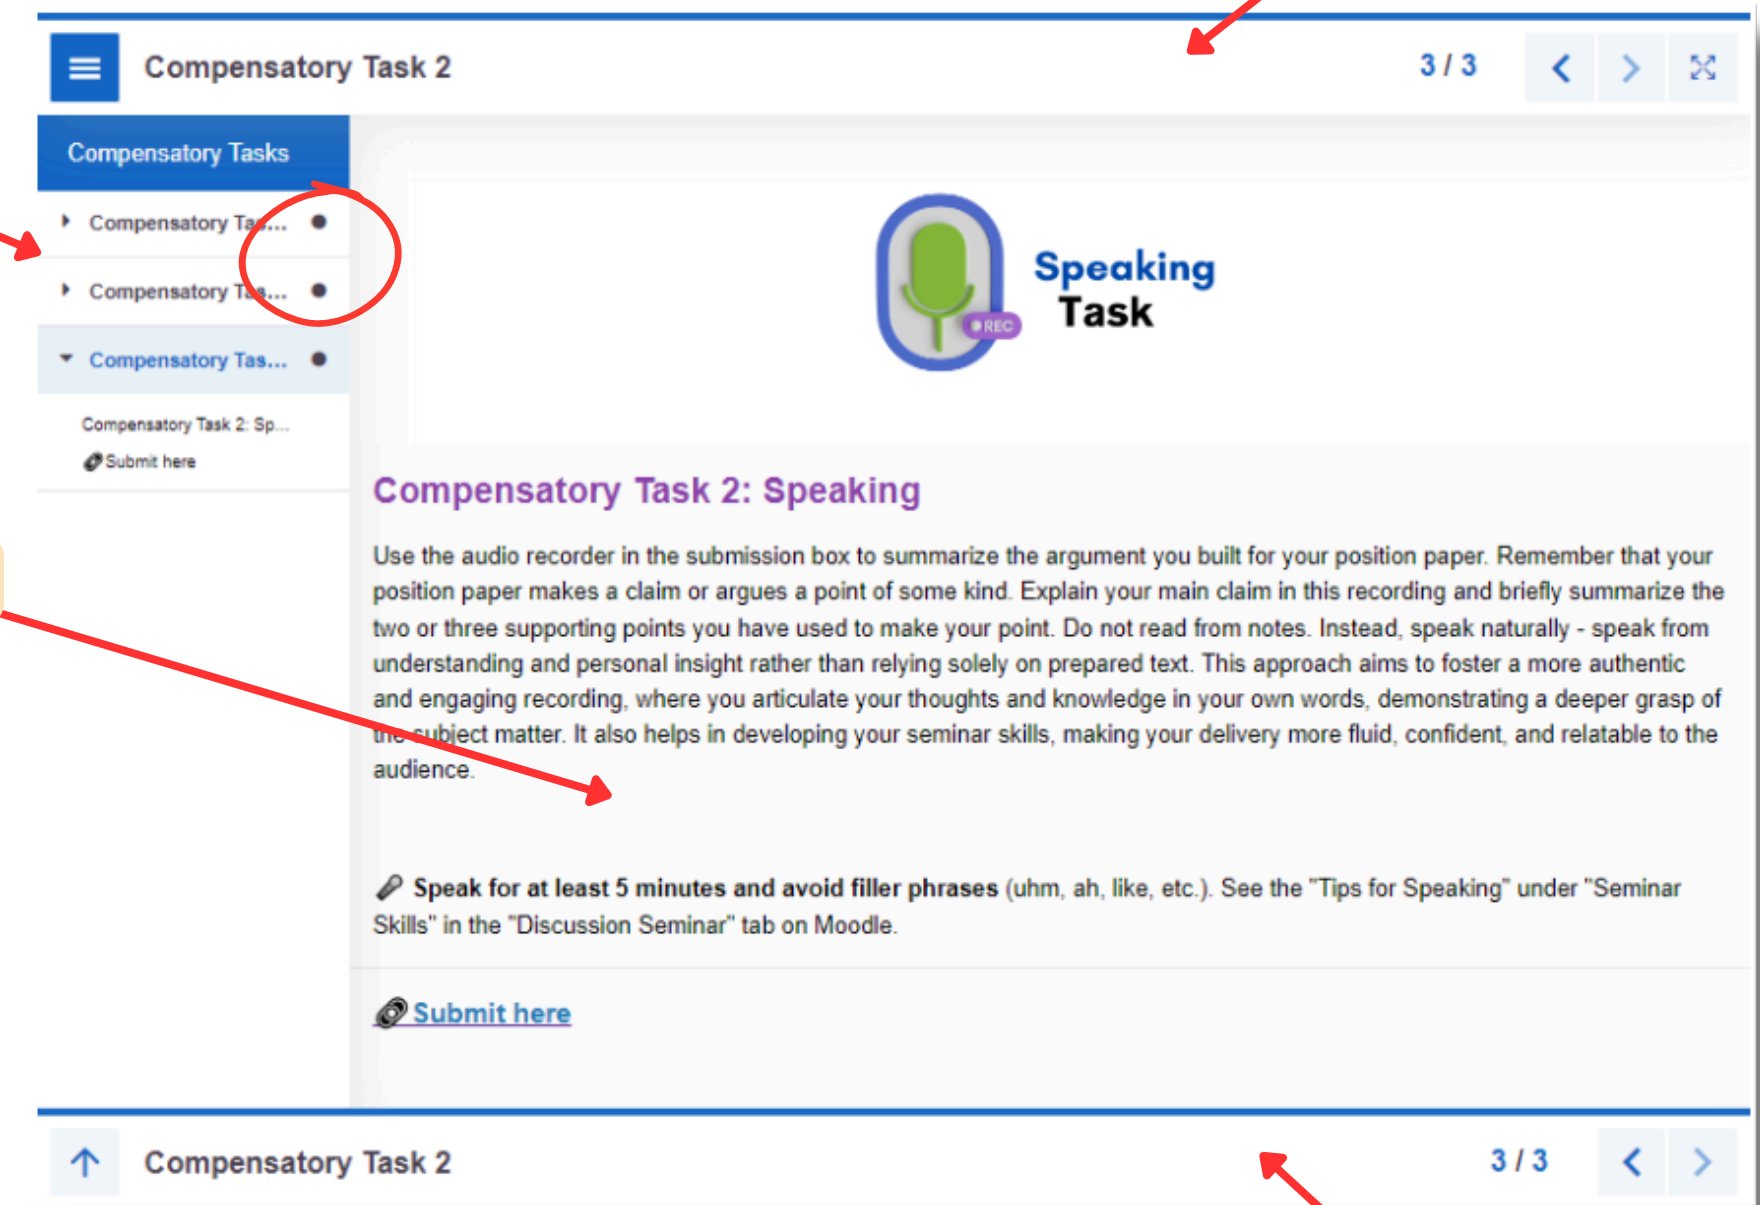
Compensatory Task 2

3 / 3

Compensatory Tasks

Compensatory Ta...

Compensatory Ta...

Compensatory Tas...

Compensatory Task 2: Sp...

Submit here

Speaking Task

REC

Compensatory Task 2: Speaking

Use the audio recorder in the submission box to summarize the argument you built for your position paper. Remember that your position paper makes a claim or argues a point of some kind. Explain your main claim in this recording and briefly summarize the two or three supporting points you have used to make your point. Do not read from notes. Instead, speak naturally - speak from understanding and personal insight rather than relying solely on prepared text. This approach aims to foster a more authentic and engaging recording, where you articulate your thoughts and knowledge in your own words, demonstrating a deeper grasp of the subject matter. It also helps in developing your seminar skills, making your delivery more fluid, confident, and relatable to the audience.

**Speak for at least 5 minutes and avoid filler phrases** (uhm, ah, like, etc.). See the "Tips for Speaking" under "Seminar Skills" in the "Discussion Seminar" tab on Moodle.

Submit here

Compensatory Task 2

3 / 3